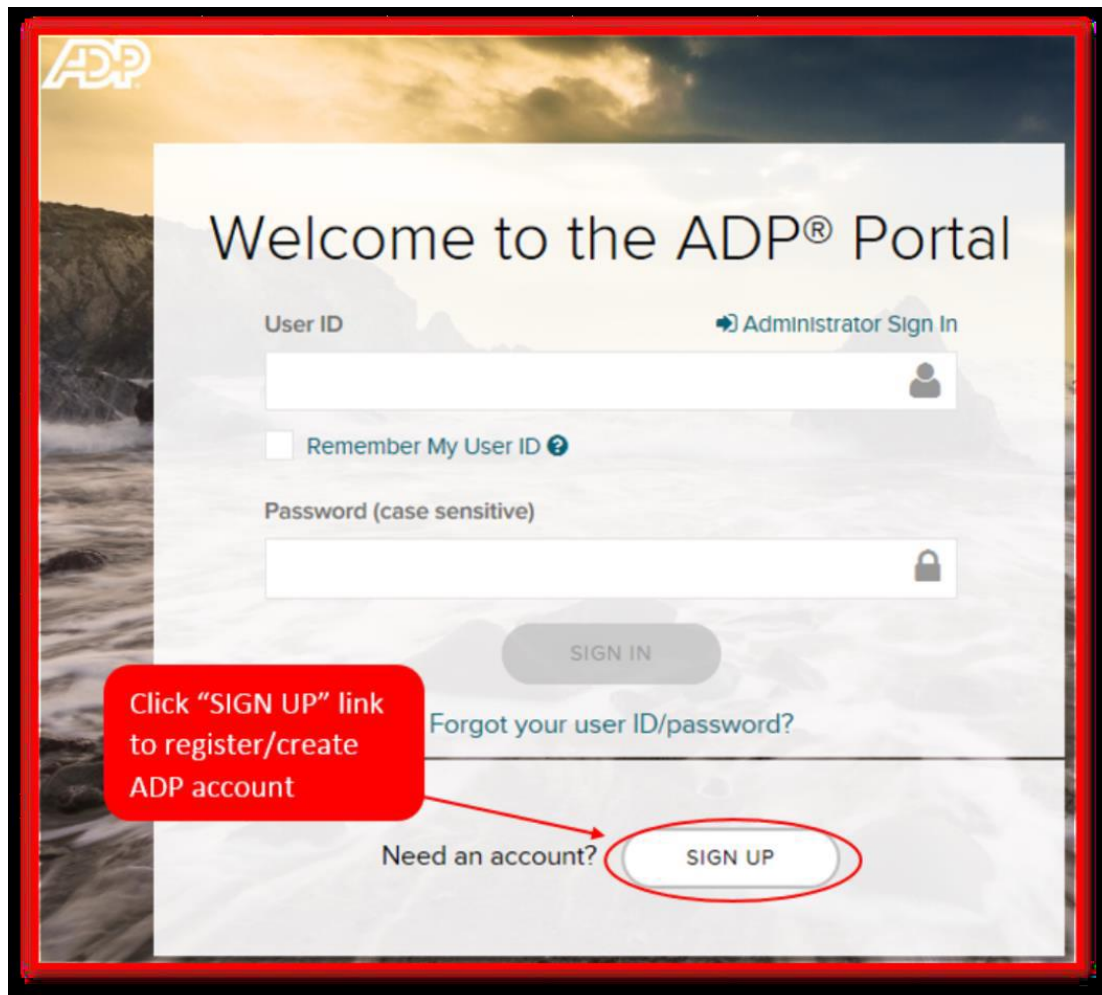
ADP

Welcome to the ADP® Portal

User ID

Administrator Sign In

Remember My User ID

Password (case sensitive)

SIGN IN

Click "SIGN UP" link to register/create ADP account

Forgot your user ID/password?

Need an account?

SIGN UP